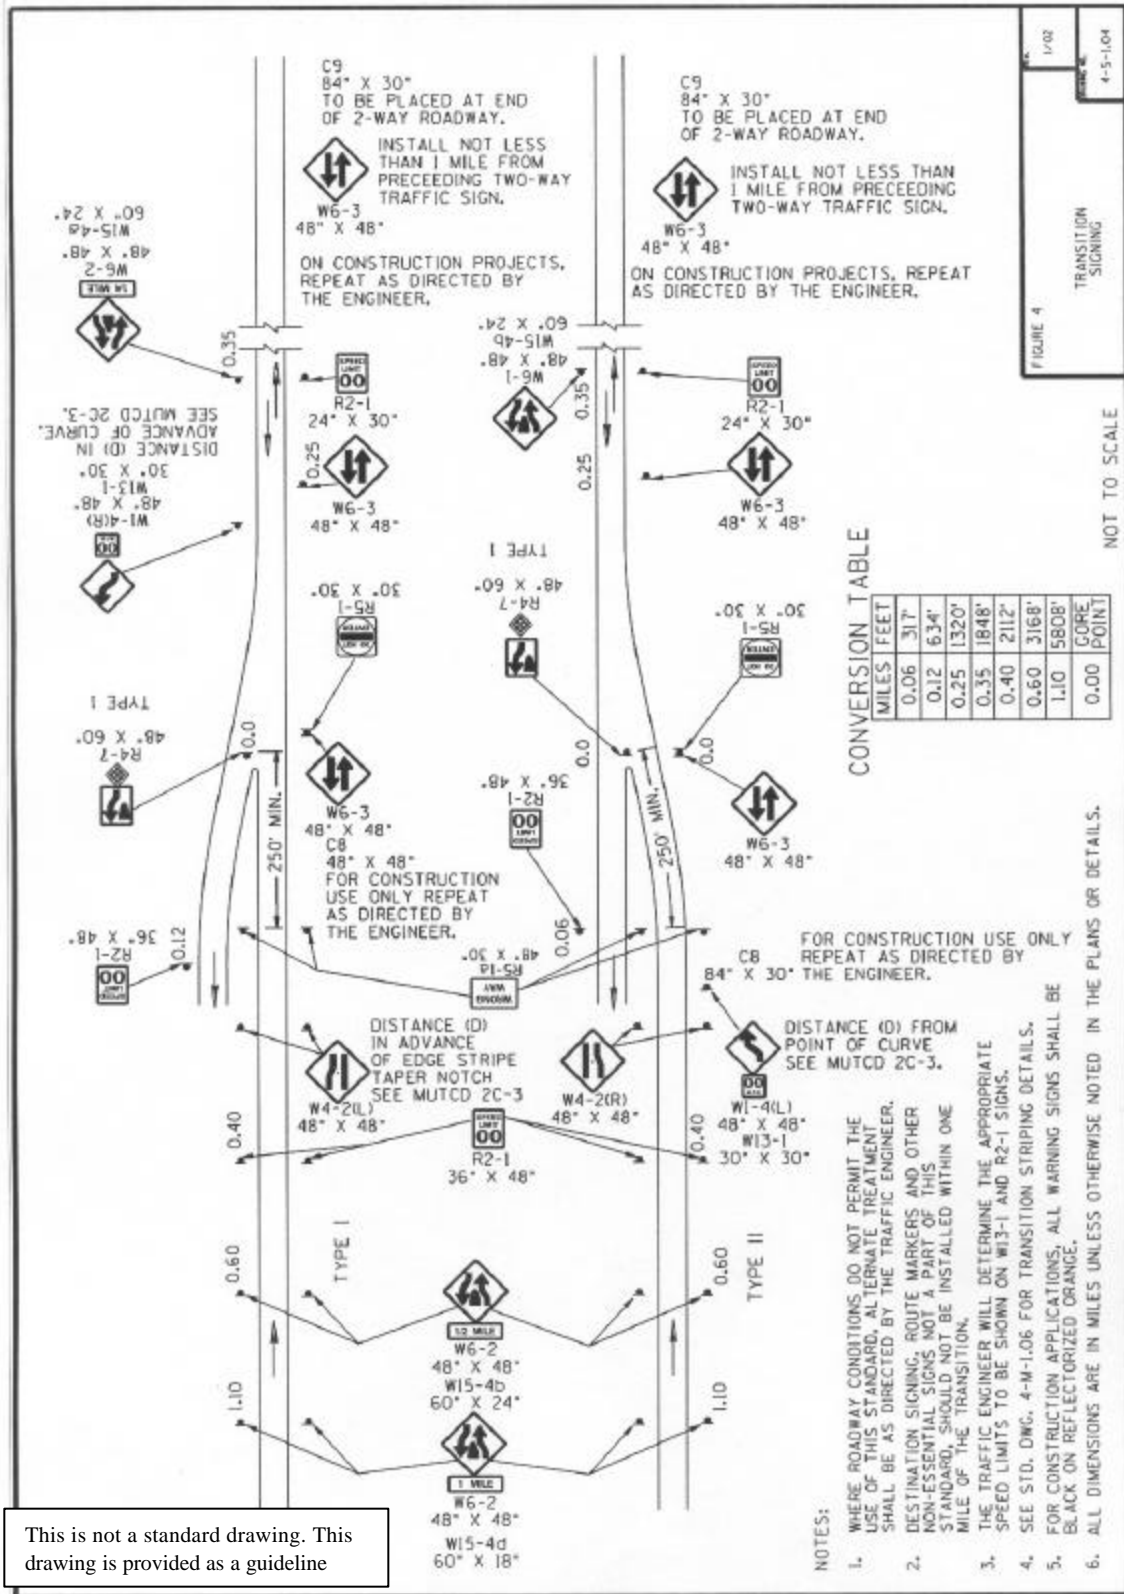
C9
84" X 30"
TO BE PLACED AT END OF 2-WAY ROADWAY.

INSTALL NOT LESS THAN 1 MILE FROM PRECEEDING TWO-WAY TRAFFIC SIGN.

W6-3
48" X 48"

ON CONSTRUCTION PROJECTS, REPEAT AS DIRECTED BY THE ENGINEER.

C9
84" X 30"
TO BE PLACED AT END OF 2-WAY ROADWAY.

INSTALL NOT LESS THAN 1 MILE FROM PRECEEDING TWO-WAY TRAFFIC SIGN.

W6-3
48" X 48"

ON CONSTRUCTION PROJECTS, REPEAT AS DIRECTED BY THE ENGINEER.

1/02
4-5-1.04

FIGURE 4

TRANSITION SIGNING

W6-2
48" X 48"
W15-4d
60" X 24"

0.35

R2-1
24" X 30"

W6-1
48" X 48"
W15-4b
60" X 24"

0.35

R2-1
24" X 30"

W1-4(R)
48" X 48"
W13-1
30" X 30"
DISTANCE (D) IN ADVANCE OF CURVE. SEE MUTCD 2C-3.

0.25

W6-3
48" X 48"

0.25

W6-3
48" X 48"

NOT TO SCALE

TYPE I

R5-1
30" X 30"

R4-7
48" X 60"

R5-1
30" X 30"

CONVERSION TABLE

| MILES | FEET |
|---|---|
| 0.06 | 317' |
| 0.12 | 634' |
| 0.25 | 1320' |
| 0.35 | 1848' |
| 0.40 | 2112' |
| 0.60 | 3168' |
| 1.10 | 5808' |
| 0.00 | GORE POINT |

TYPE I

R4-7
48" X 60"

0.0

W6-3
48" X 48"

250' MIN.

R2-1
36" X 48"

0.0

0.0

250' MIN.

W6-3
48" X 48"

C8
48" X 48"
FOR CONSTRUCTION USE ONLY REPEAT AS DIRECTED BY THE ENGINEER.

R2-1
36" X 48"

0.12

R5-1a
48" X 30"

0.06

C8
84" X 30"

FOR CONSTRUCTION USE ONLY REPEAT AS DIRECTED BY THE ENGINEER.

DISTANCE (D) IN ADVANCE OF EDGE STRIPE TAPER NOTCH SEE MUTCD 2C-3

W4-2(L)
48" X 48"

W4-2(R)
48" X 48"

DISTANCE (D) FROM POINT OF CURVE SEE MUTCD 2C-3.

W1-4(L)
48" X 48"
W13-1
30" X 30"

0.40

R2-1
36" X 48"

0.40

0.60

TYPE I

W6-2
48" X 48"
W15-4b
60" X 24"

0.60

TYPE II

1.10

W6-2
48" X 48"
W15-4d
60" X 18"

1.10

NOTES:
1. WHERE ROADWAY CONDITIONS DO NOT PERMIT THE USE OF THIS STANDARD, ALTERNATE TREATMENT SHALL BE AS DIRECTED BY THE TRAFFIC ENGINEER.
2. DESTINATION SIGNING, ROUTE MARKERS AND OTHER NON-ESSENTIAL SIGNS NOT A PART OF THIS STANDARD, SHOULD NOT BE INSTALLED WITHIN ONE MILE OF THE TRANSITION.
3. THE TRAFFIC ENGINEER WILL DETERMINE THE APPROPRIATE SPEED LIMITS TO BE SHOWN ON W13-1 AND R2-1 SIGNS.
4. SEE STD. DWG. 4-M-1.06 FOR TRANSITION STRIPING DETAILS.
5. FOR CONSTRUCTION APPLICATIONS, ALL WARNING SIGNS SHALL BE BLACK ON REFLECTORIZED ORANGE.
6. ALL DIMENSIONS ARE IN MILES UNLESS OTHERWISE NOTED IN THE PLANS OR DETAILS.

This is not a standard drawing. This drawing is provided as a guideline